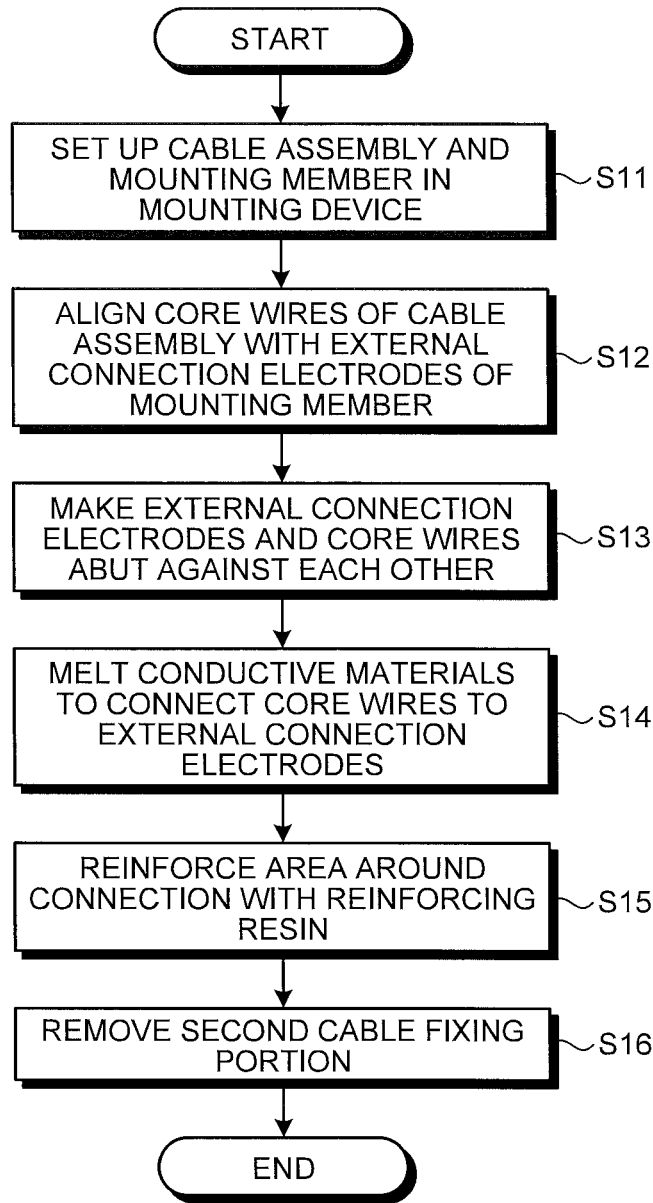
START

SET UP CABLE ASSEMBLY AND MOUNTING MEMBER IN MOUNTING DEVICE

S11

ALIGN CORE WIRES OF CABLE ASSEMBLY WITH EXTERNAL CONNECTION ELECTRODES OF MOUNTING MEMBER

S12

MAKE EXTERNAL CONNECTION ELECTRODES AND CORE WIRES ABUT AGAINST EACH OTHER

S13

MELT CONDUCTIVE MATERIALS TO CONNECT CORE WIRES TO EXTERNAL CONNECTION ELECTRODES

S14

REINFORCE AREA AROUND CONNECTION WITH REINFORCING RESIN

S15

REMOVE SECOND CABLE FIXING PORTION

S16

END